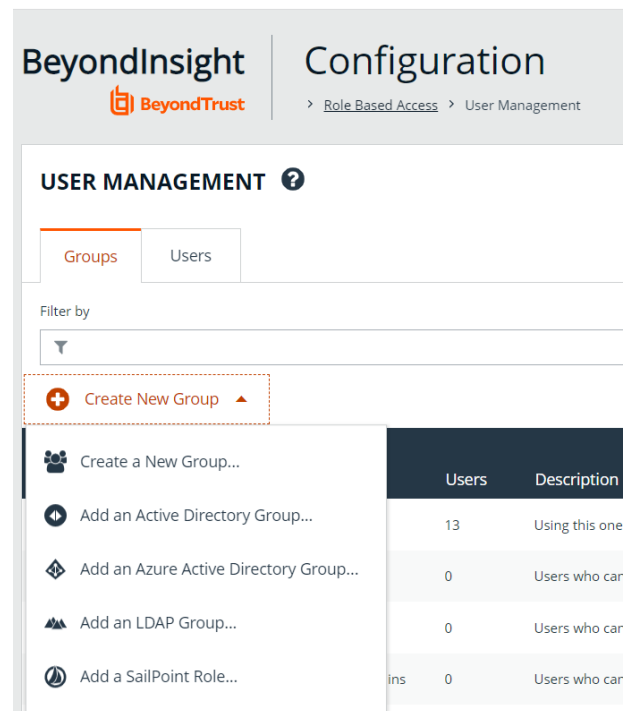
BeyondInsight
BeyondTrust

Configuration

> Role Based Access > User Management

USER MANAGEMENT

Groups | Users

Filter by

Create New Group

Create a New Group...

Add an Active Directory Group...

Add an Azure Active Directory Group...

Add an LDAP Group...

Add a SailPoint Role...

| Users | Description |
|---|---|
| 13 | Using this one |
| 0 | Users who car |
| 0 | Users who car |
| ins 0 | Users who car |